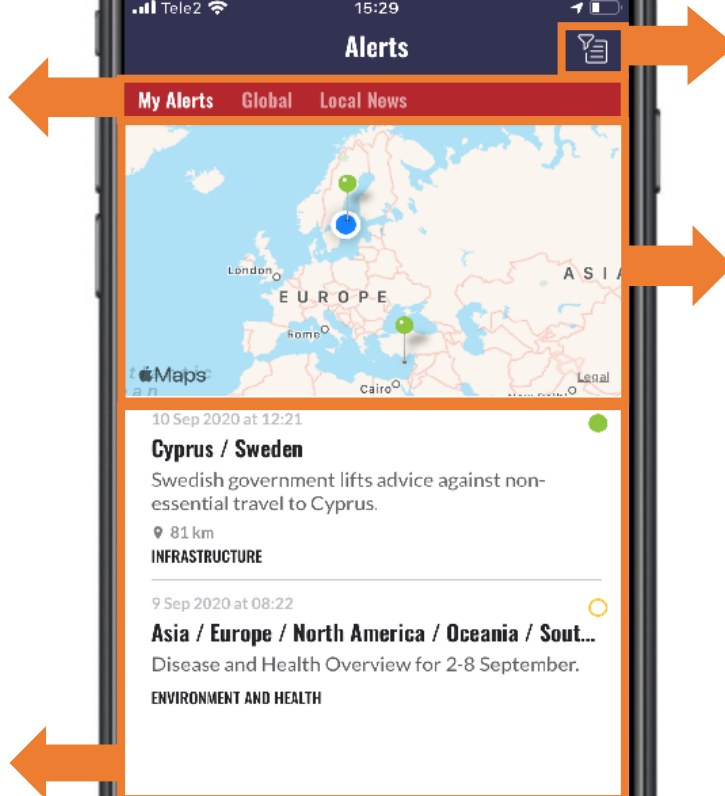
Tele2 15:29

Alerts

My Alerts Global Local News

London
EUROPE
ASIA
Rome
Cairo
Maps
Legal

10 Sep 2020 at 12:21
Cyprus / Sweden
Swedish government lifts advice against non-essential travel to Cyprus.
81 km
INFRASTRUCTURE

9 Sep 2020 at 08:22
Asia / Europe / North America / Oceania / Sout...
Disease and Health Overview for 2-8 September.
ENVIRONMENT AND HEALTH